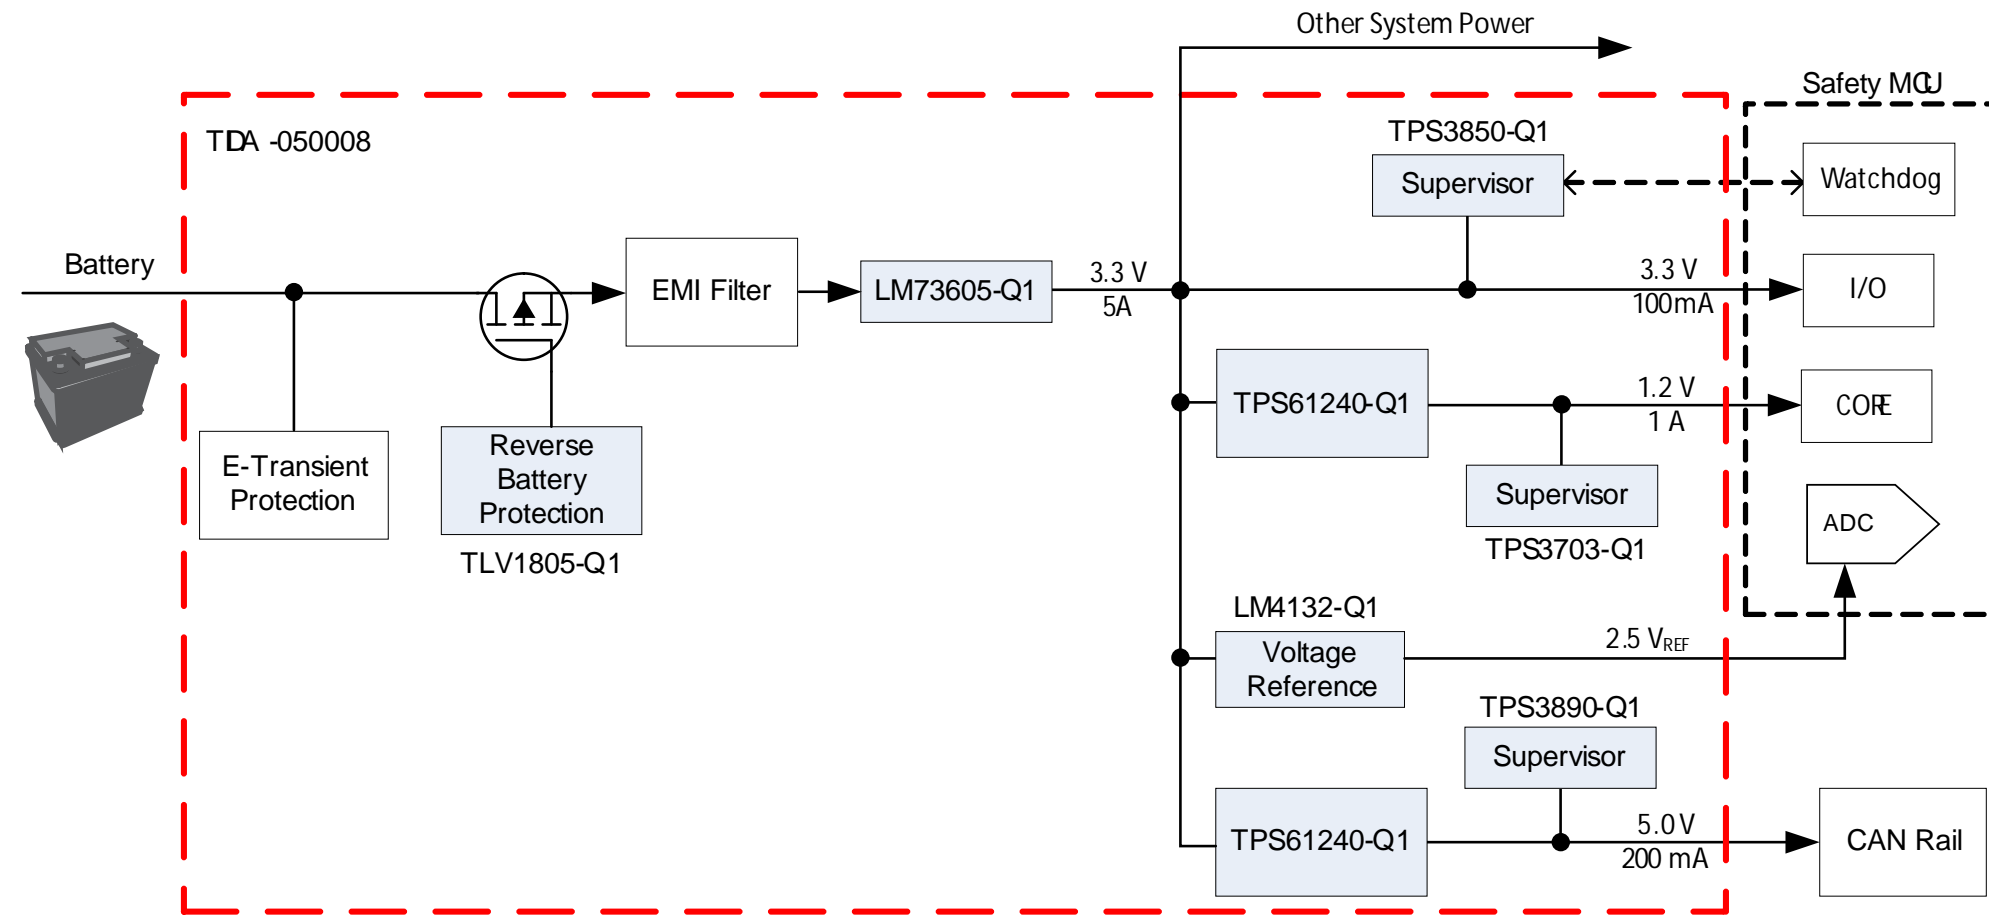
Other System Power

Safety MCU

TIDA -050008

TPS3850-Q1

Supervisor

Watchdog

Battery

EMI Filter

LM73605-Q1

3.3 V
5A

3.3 V
100mA

I/O

TPS61240-Q1

1.2 V
1 A

CORE

E-Transient Protection

Reverse Battery Protection

TLV1805-Q1

Supervisor

TPS3703-Q1

ADC

LM4132-Q1

Voltage Reference

2.5 $V_{REF}$

TPS3890-Q1

Supervisor

TPS61240-Q1

5.0 V
200 mA

CAN Rail